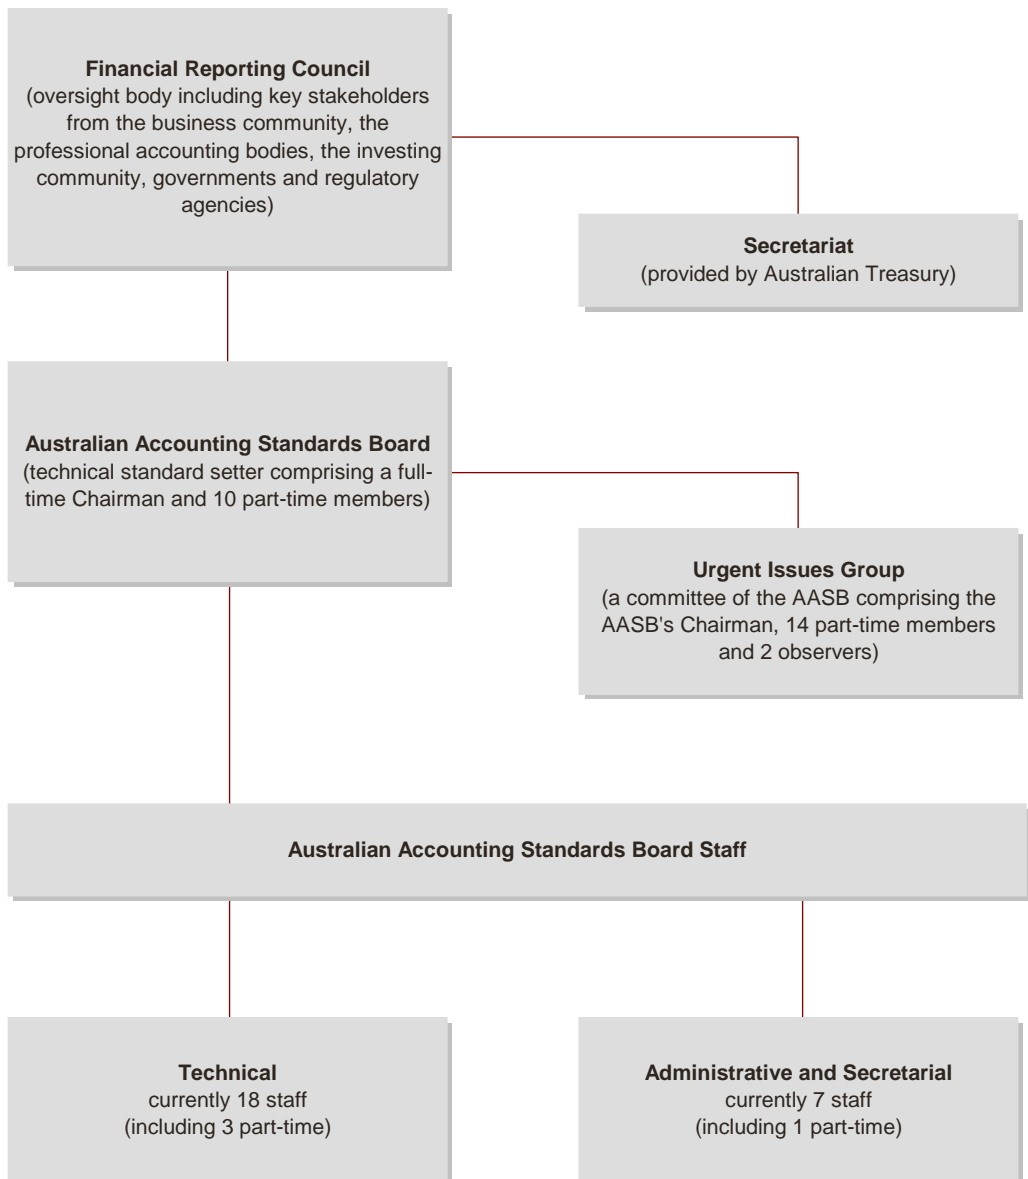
**Financial Reporting Council**
(oversight body including key stakeholders from the business community, the professional accounting bodies, the investing community, governments and regulatory agencies)

**Secretariat**
(provided by Australian Treasury)

**Australian Accounting Standards Board**
(technical standard setter comprising a full-time Chairman and 10 part-time members)

**Urgent Issues Group**
(a committee of the AASB comprising the AASB's Chairman, 14 part-time members and 2 observers)

**Australian Accounting Standards Board Staff**

**Technical**
currently 18 staff
(including 3 part-time)

**Administrative and Secretarial**
currently 7 staff
(including 1 part-time)